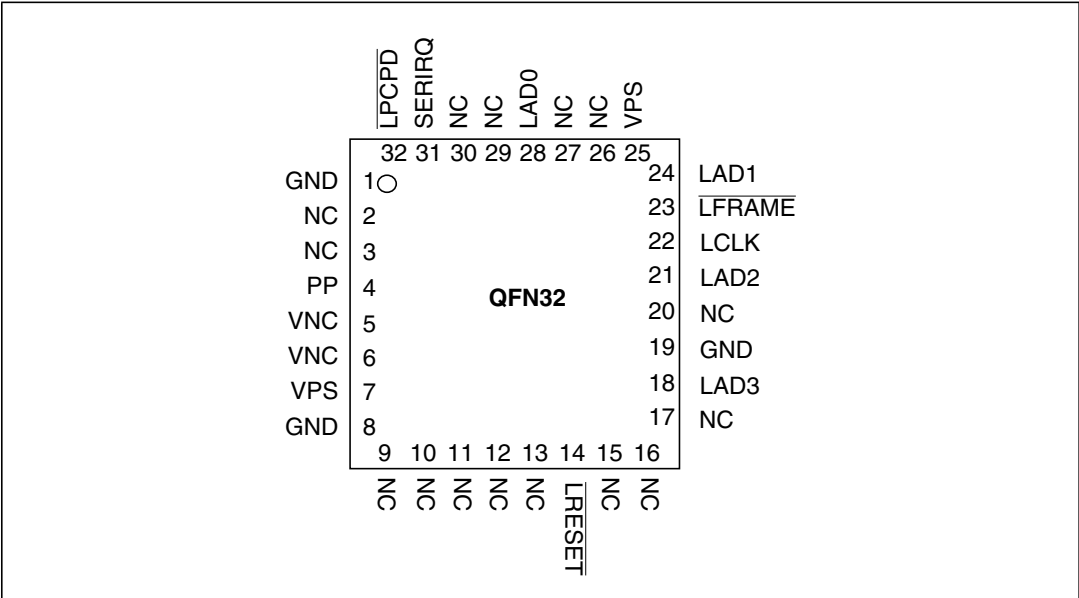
$\overline{LPCPD}$ SERIRQ NC NC LAD0 NC NC VPS

32 31 30 29 28 27 26 25

GND 1
NC 2
NC 3
PP 4
VNC 5
VNC 6
VPS 7
GND 8

QFN32

24 LAD1
23 $\overline{LFRAME}$
22 LCLK
21 LAD2
20 NC
19 GND
18 LAD3
17 NC

9 10 11 12 13 14 15 16

NC NC NC NC NC $\overline{LRESET}$ NC NC